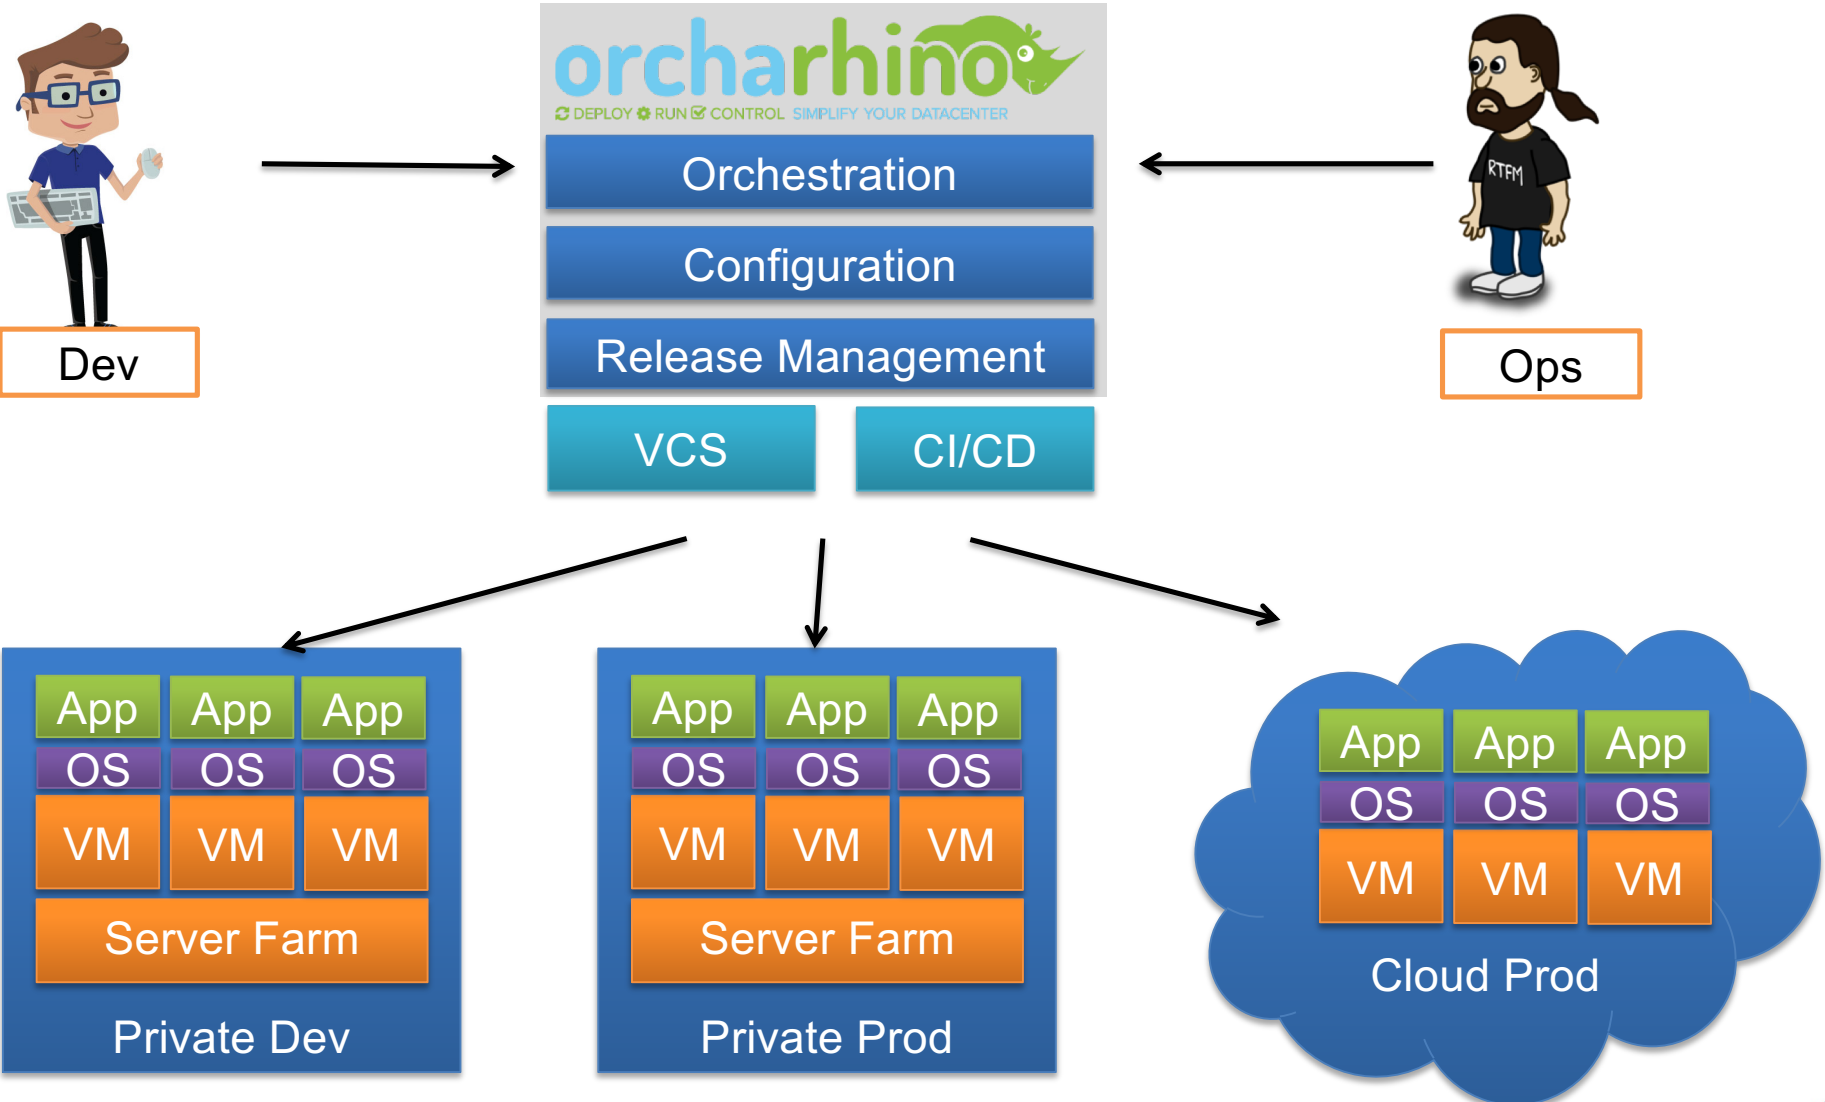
Dev

orcharhino
DEPLOY RUN CONTROL SIMPLIFY YOUR DATACENTER

Orchestration

Configuration

Release Management

VCS

CI/CD

RTFM

Ops

| App | App | App |
|---|---|---|
| OS | OS | OS |
| VM | VM | VM |

Server Farm

Private Dev

| App | App | App |
|---|---|---|
| OS | OS | OS |
| VM | VM | VM |

Server Farm

Private Prod

| App | App | App |
|---|---|---|
| OS | OS | OS |
| VM | VM | VM |

Cloud Prod